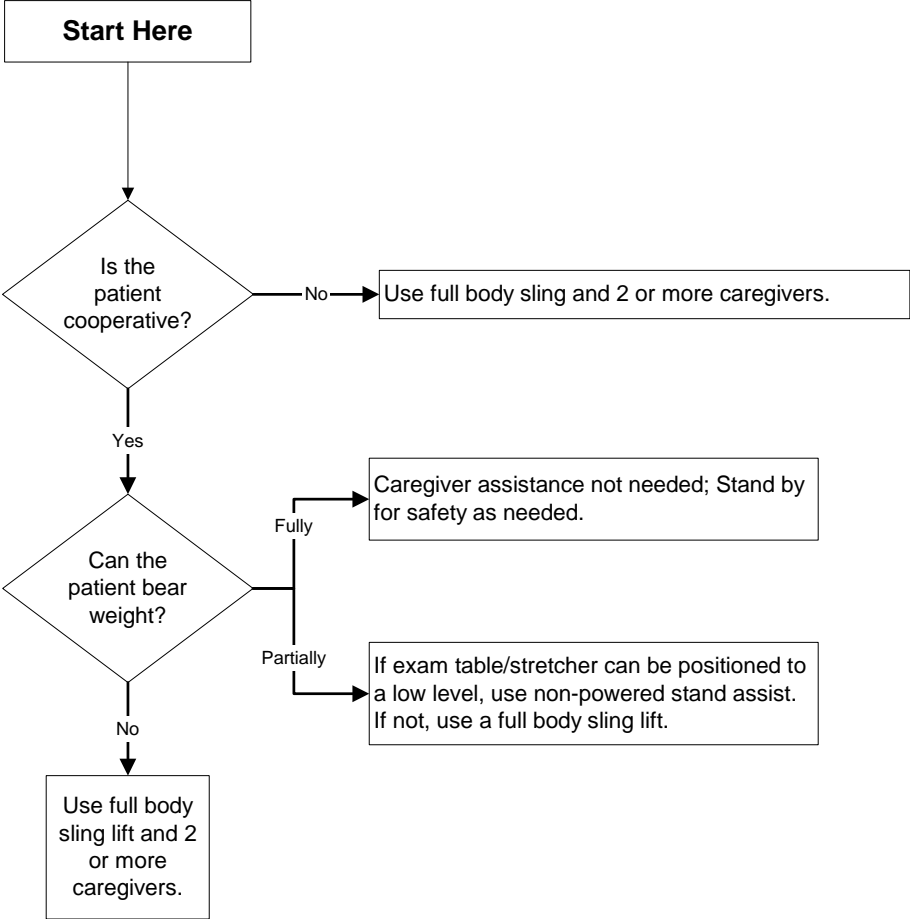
Start Here

Is the patient cooperative?

No

Use full body sling and 2 or more caregivers.

Yes

Can the patient bear weight?

Fully

Caregiver assistance not needed; Stand by for safety as needed.

Partially

If exam table/stretcher can be positioned to a low level, use non-powered stand assist. If not, use a full body sling lift.

No

Use full body sling lift and 2 or more caregivers.